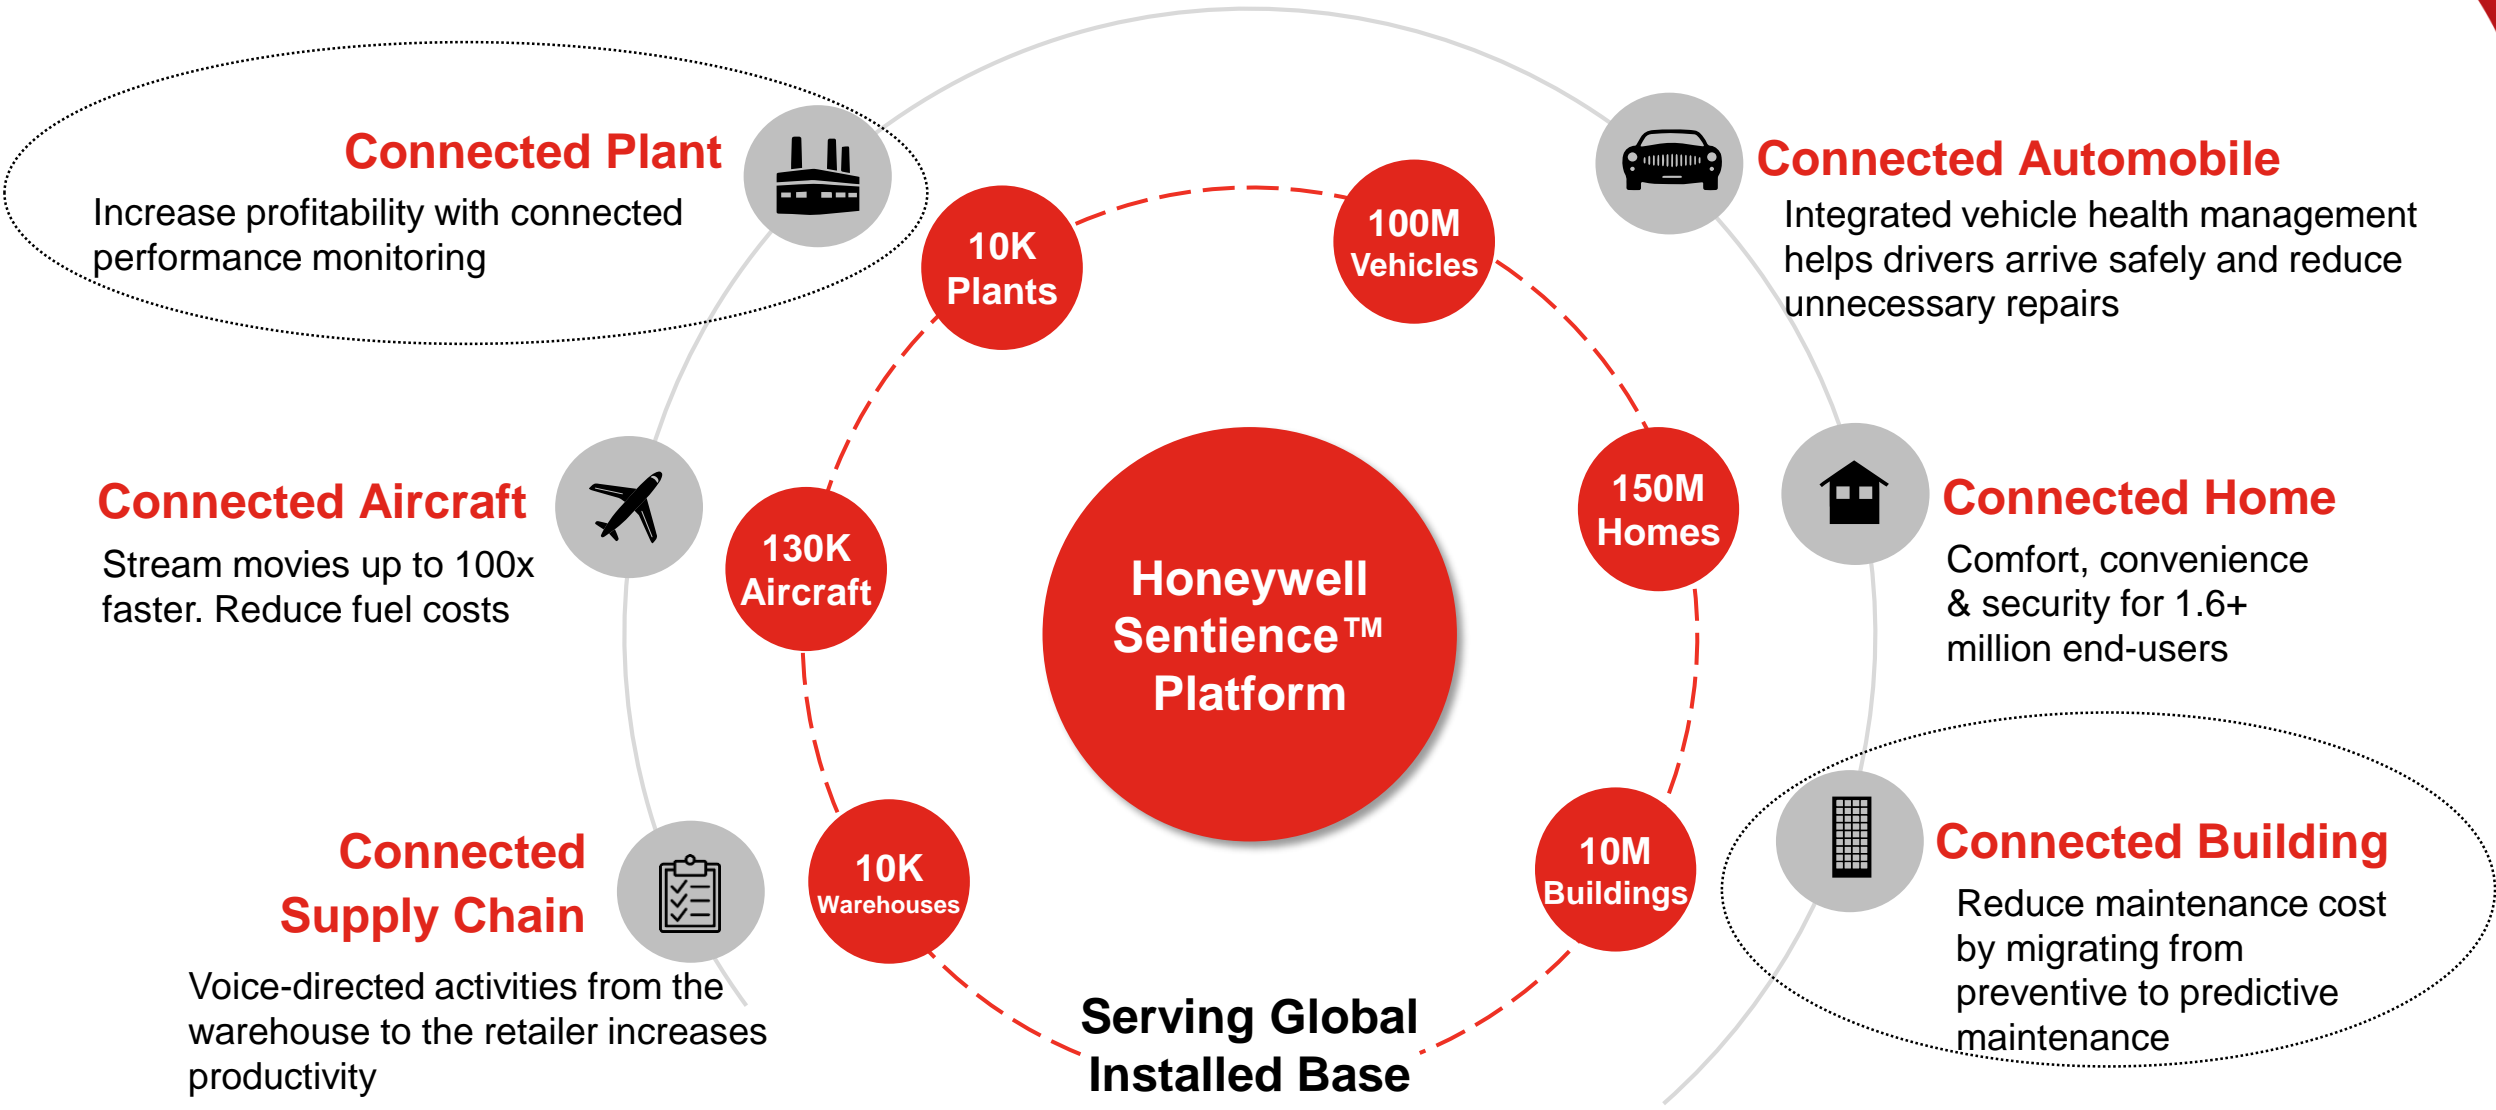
Connected Plant
Increase profitability with connected performance monitoring

Connected Automobile
Integrated vehicle health management helps drivers arrive safely and reduce unnecessary repairs

10K Plants

100M Vehicles

Connected Aircraft
Stream movies up to 100x faster. Reduce fuel costs

130K Aircraft

Honeywell Sentience™ Platform

150M Homes

Connected Home
Comfort, convenience & security for 1.6+ million end-users

Connected Supply Chain
Voice-directed activities from the warehouse to the retailer increases productivity

10K Warehouses

10M Buildings

Connected Building
Reduce maintenance cost by migrating from preventive to predictive maintenance

Serving Global Installed Base